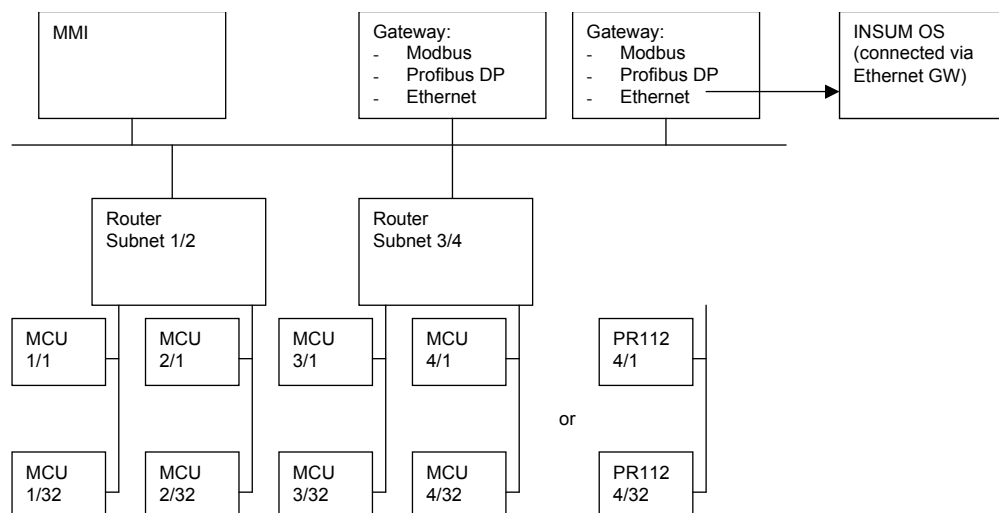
MMI

Gateway:
- Modbus
- Profibus DP
- Ethernet

Gateway:
- Modbus
- Profibus DP
- Ethernet

INSUM OS (connected via Ethernet GW)

Router Subnet 1/2

Router Subnet 3/4

MCU 1/1

MCU 2/1

MCU 3/1

MCU 4/1

PR112 4/1

or

MCU 1/32

MCU 2/32

MCU 3/32

MCU 4/32

PR112 4/32